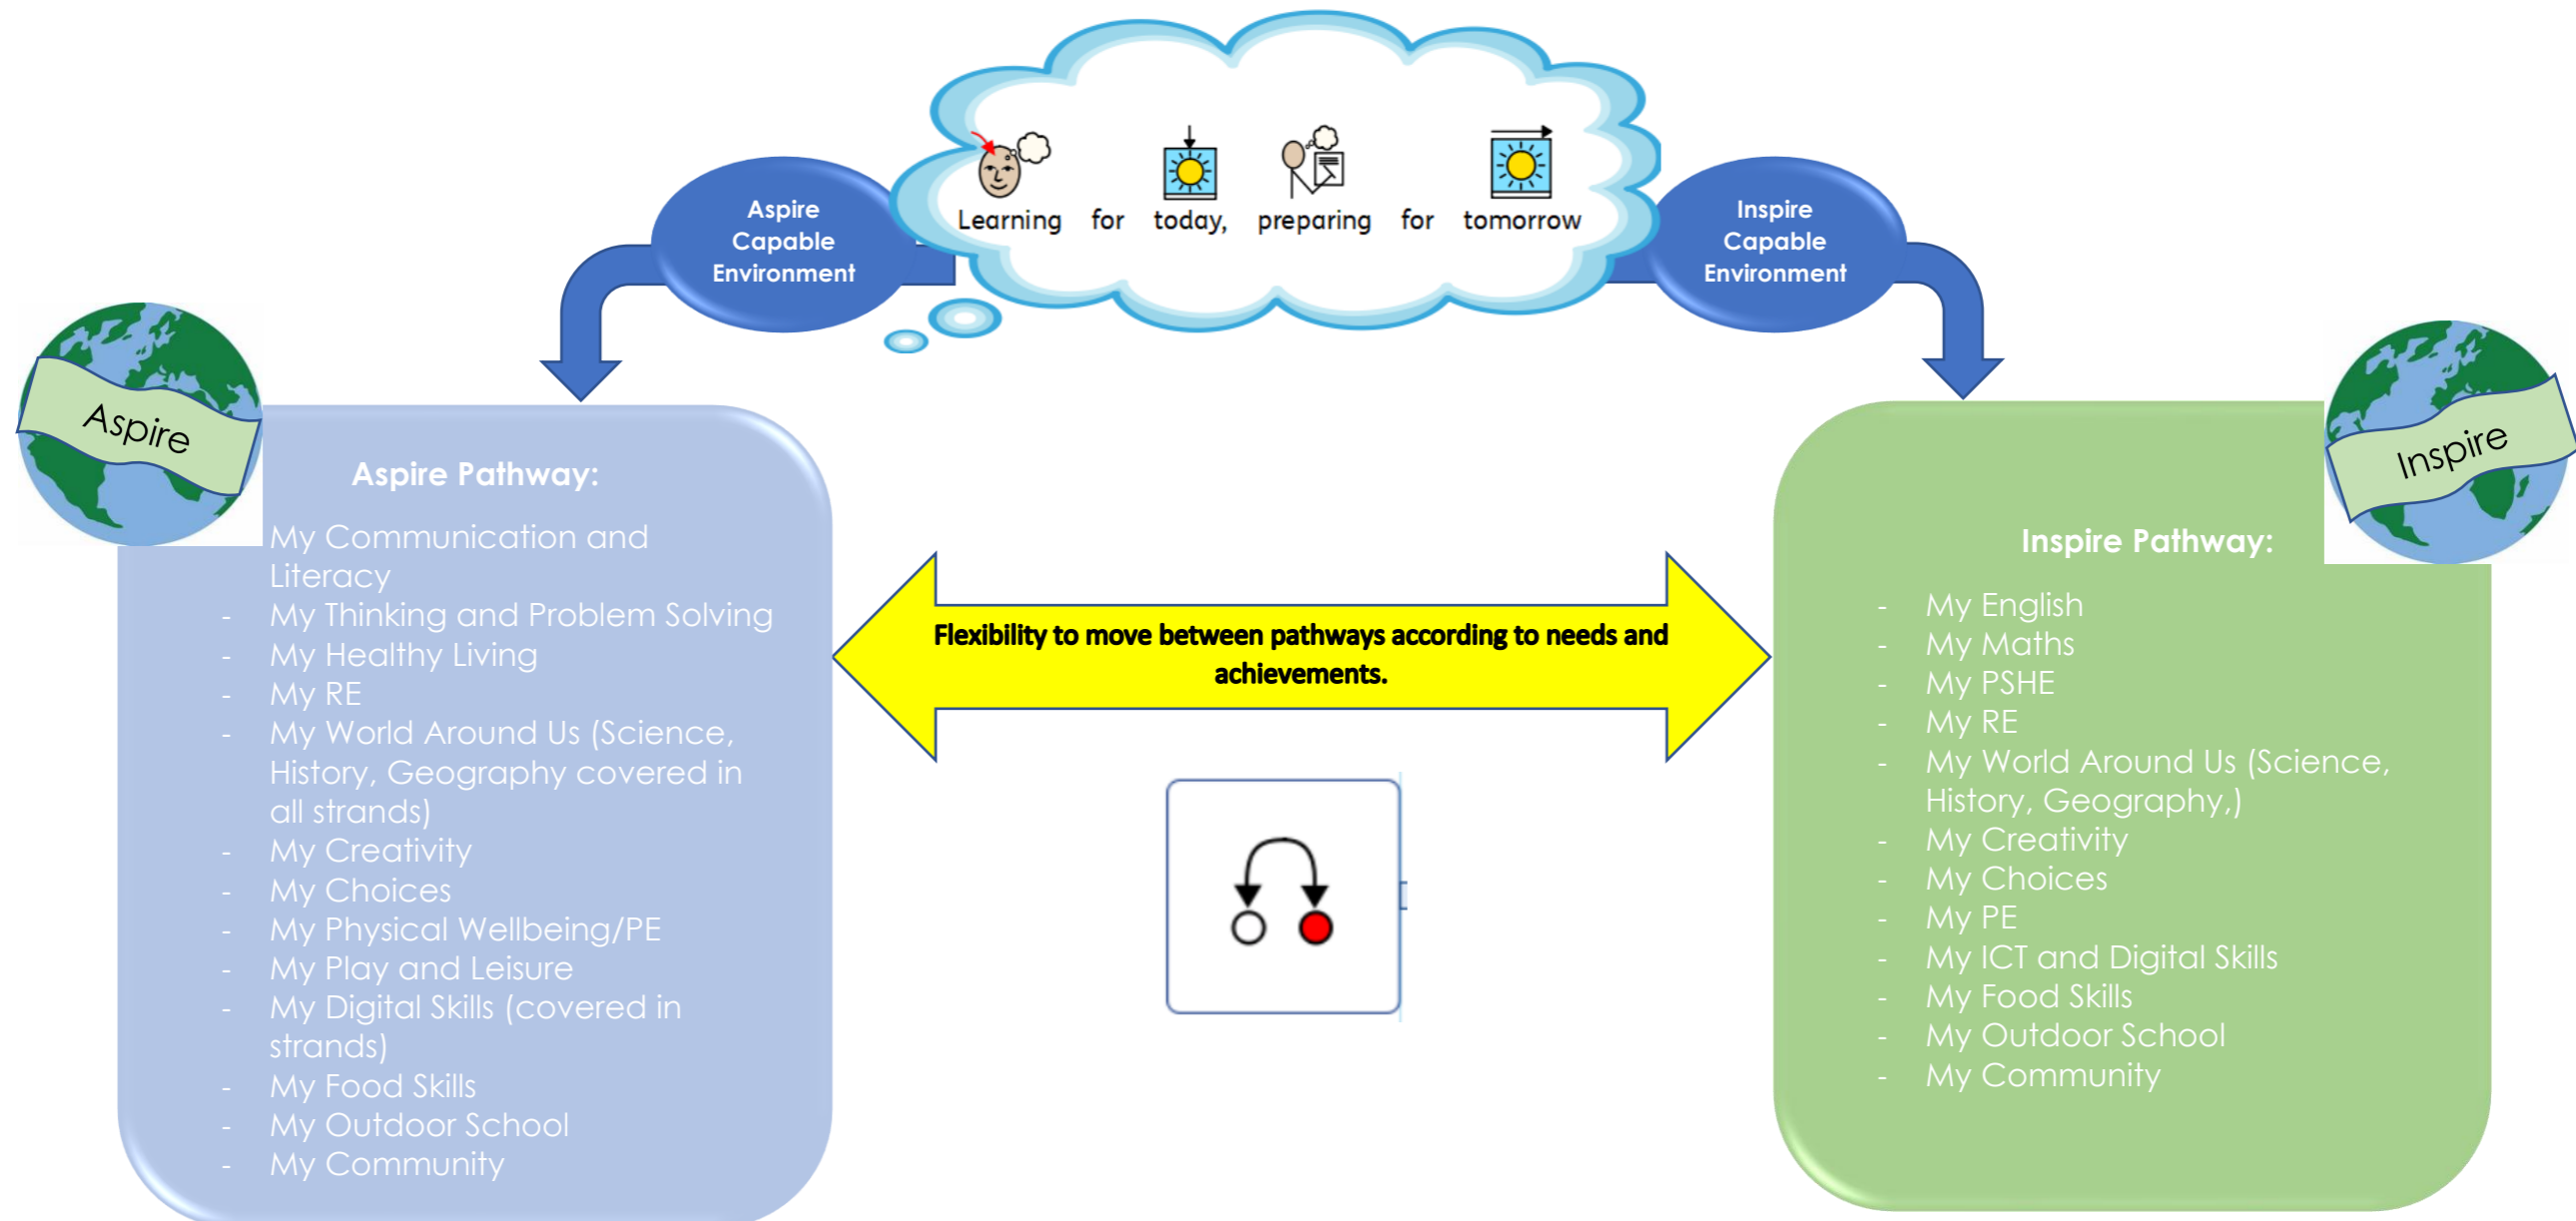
Learning for today, preparing for tomorrow

Aspire Capable Environment

Inspire Capable Environment

Aspire

Aspire Pathway:

My Communication and Literacy
- My Thinking and Problem Solving
- My Healthy Living
- My RE
- My World Around Us (Science, History, Geography covered in all strands)
- My Creativity
- My Choices
- My Physical Wellbeing/PE
- My Play and Leisure
- My Digital Skills (covered in strands)
- My Food Skills
- My Outdoor School
- My Community

Flexibility to move between pathways according to needs and achievements.

Inspire

Inspire Pathway:

- My English
- My Maths
- My PSHE
- My RE
- My World Around Us (Science, History, Geography,)
- My Creativity
- My Choices
- My PE
- My ICT and Digital Skills
- My Food Skills
- My Outdoor School
- My Community